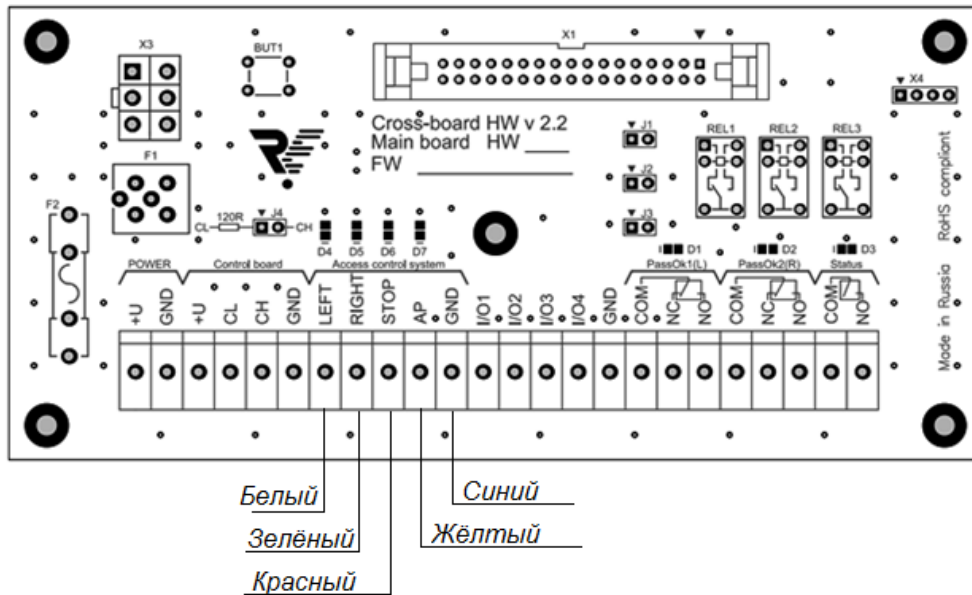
X3

BUT1

X1

X4

Cross-board HW v 2.2
Main board HW ____
FW ______________

F1

J1

J2

J3

REL1 REL2 REL3

RoHS compliant

F2

CL 120R J4 CH

D4 D5 D6 D7

D1 D2 D3

POWER Control board Access control system PassOk1(L) PassOk2(R) Status

+U GND +U CL CH GND LEFT RIGHT STOP AP GND I/O1 I/O2 I/O3 I/O4 GND COM NC NO COM NC NO COM NO

Made in Russia

Белый

Синий

Зелёный

Жёлтый

Красный